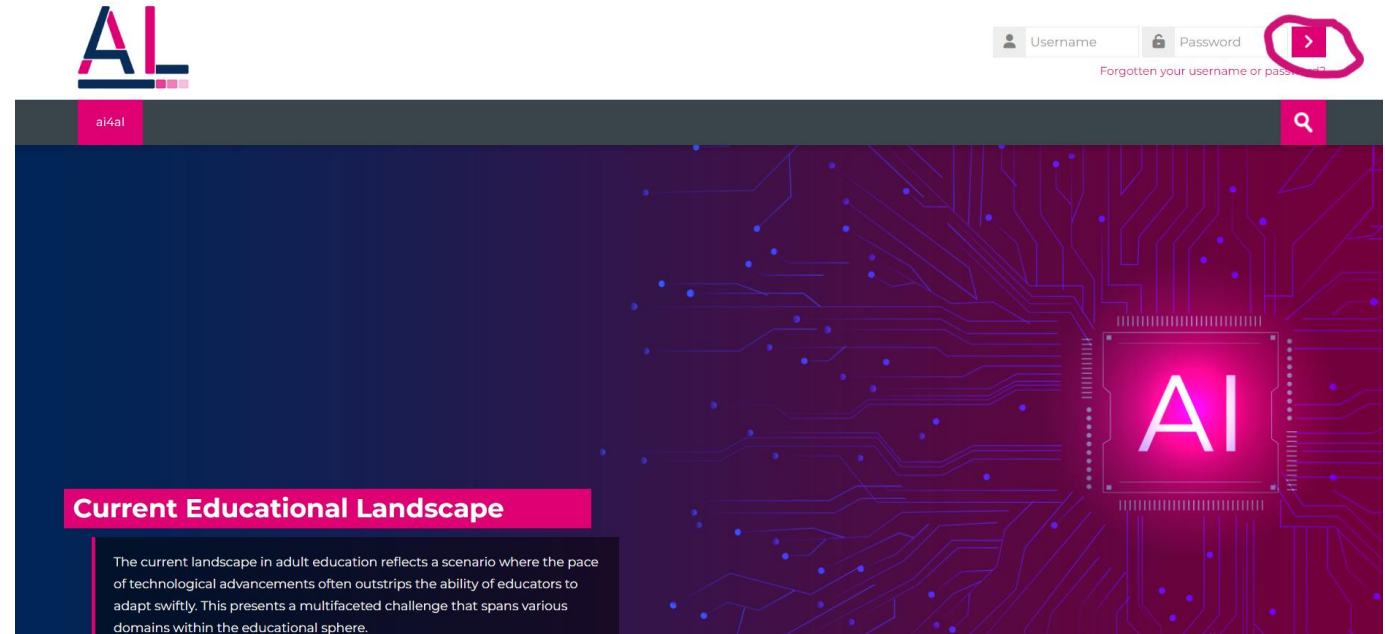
AL

Username
Password
>
Forgotten your username or pass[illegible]?

ai4al

Current Educational Landscape

The current landscape in adult education reflects a scenario where the pace of technological advancements often outstrips the ability of educators to adapt swiftly. This presents a multifaceted challenge that spans various domains within the educational sphere.

AI